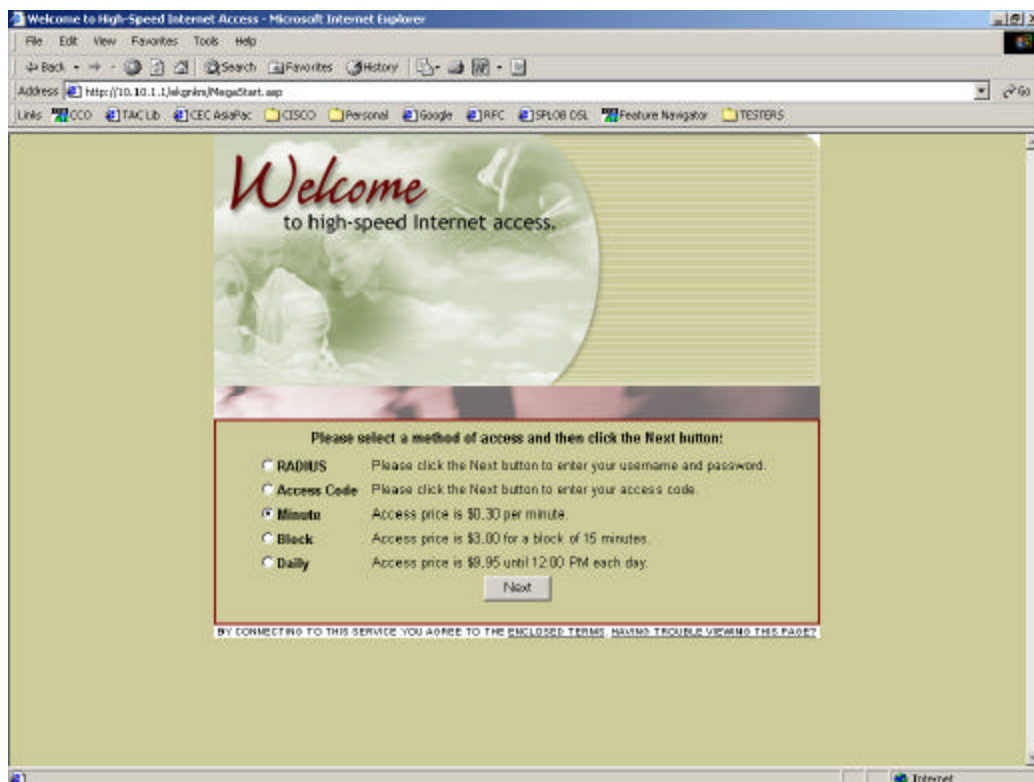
Welcome to High-Speed Internet Access - Microsoft Internet Explorer

File Edit View Favorites Tools Help

Back Search Favorites History

Address http://10.10.1.1/akgnlm/MegaStart.asp

Go

Links CCO TACLib CEC AsiaPac CISCO Personal Google RFC SPLOB DSL Feature Navigator TESTERS

Welcome
to high-speed Internet access.

Please select a method of access and then click the Next button:

| | |
|---|---|
| RADIUS | Please click the Next button to enter your username and password. |
| Access Code | Please click the Next button to enter your access code. |
| Minute | Access price is $0.30 per minute. |
| Block | Access price is $3.00 for a block of 15 minutes. |
| Daily | Access price is $9.95 until 12:00 PM each day. |

Next

BY CONNECTING TO THIS SERVICE YOU AGREE TO THE ENCLOSED TERMS. HAVING TROUBLE VIEWING THIS PAGE?

Internet